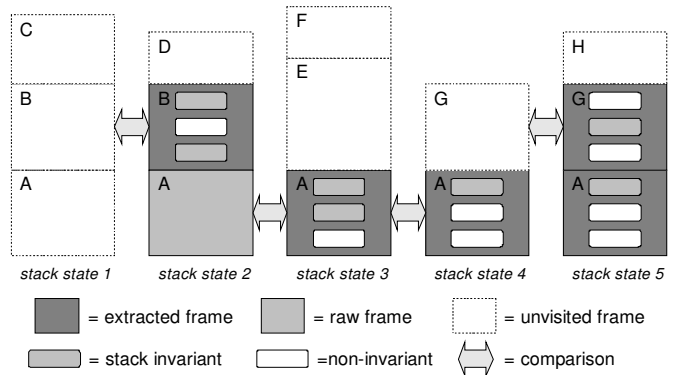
C

B

A

D

B

A

F

E

A

G

A

H

G

A

stack state 1

stack state 2

stack state 3

stack state 4

stack state 5

= extracted frame

= raw frame

= unvisited frame

= stack invariant

=non-invariant

= comparison